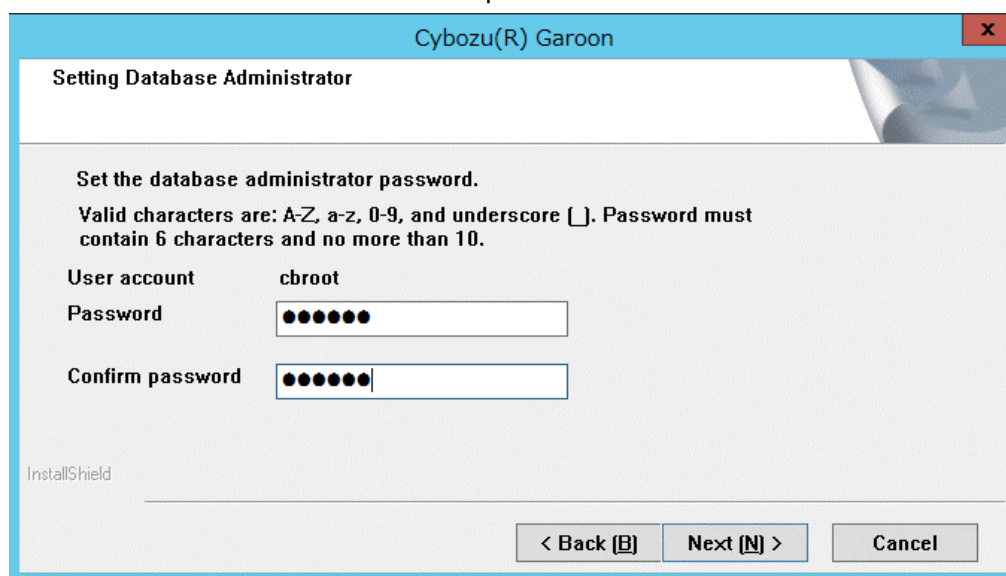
Cybozu(R) Garoon

x

Setting Database Administrator

Set the database administrator password.

Valid characters are: A-Z, a-z, 0-9, and underscore (_). Password must contain 6 characters and no more than 10.

User account cbroot

Password ●●●●●●

Confirm password ●●●●●●

InstallShield

< Back (B) Next (N) > Cancel